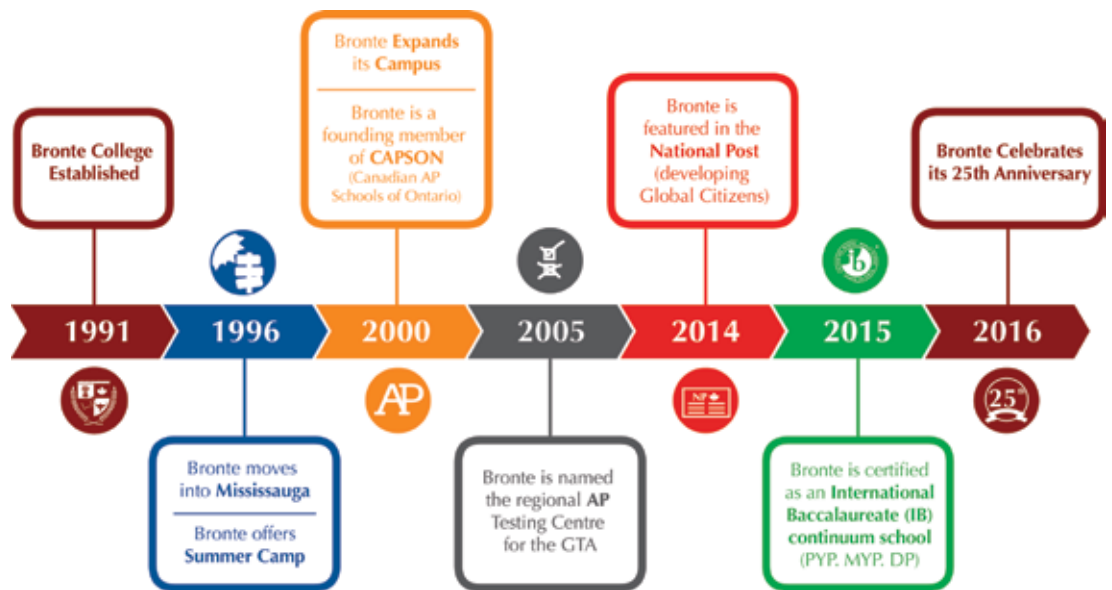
Bronte College Established

Bronte Expands its Campus

Bronte is a founding member of CAPSON (Canadian AP Schools of Ontario)

Bronte is featured in the National Post (developing Global Citizens)

Bronte Celebrates its 25th Anniversary

1991

1996

2000

2005

2014

2015

2016

AP

NP

25th

Bronte moves into Mississauga

Bronte offers Summer Camp

Bronte is named the regional AP Testing Centre for the GTA

Bronte is certified as an International Baccalaureate (IB) continuum school (PYP. MYP. DP)